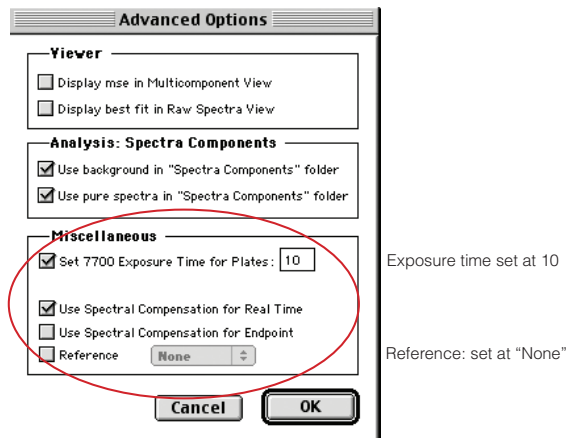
Advanced Options

Viewer

Display mse in Multicomponent View

Display best fit in Raw Spectra View

Analysis: Spectra Components

Use background in "Spectra Components" folder

Use pure spectra in "Spectra Components" folder

Miscellaneous

Set 7700 Exposure Time for Plates: 10

Exposure time set at 10

Use Spectral Compensation for Real Time

Use Spectral Compensation for Endpoint

Reference None

Reference: set at "None"

Cancel OK